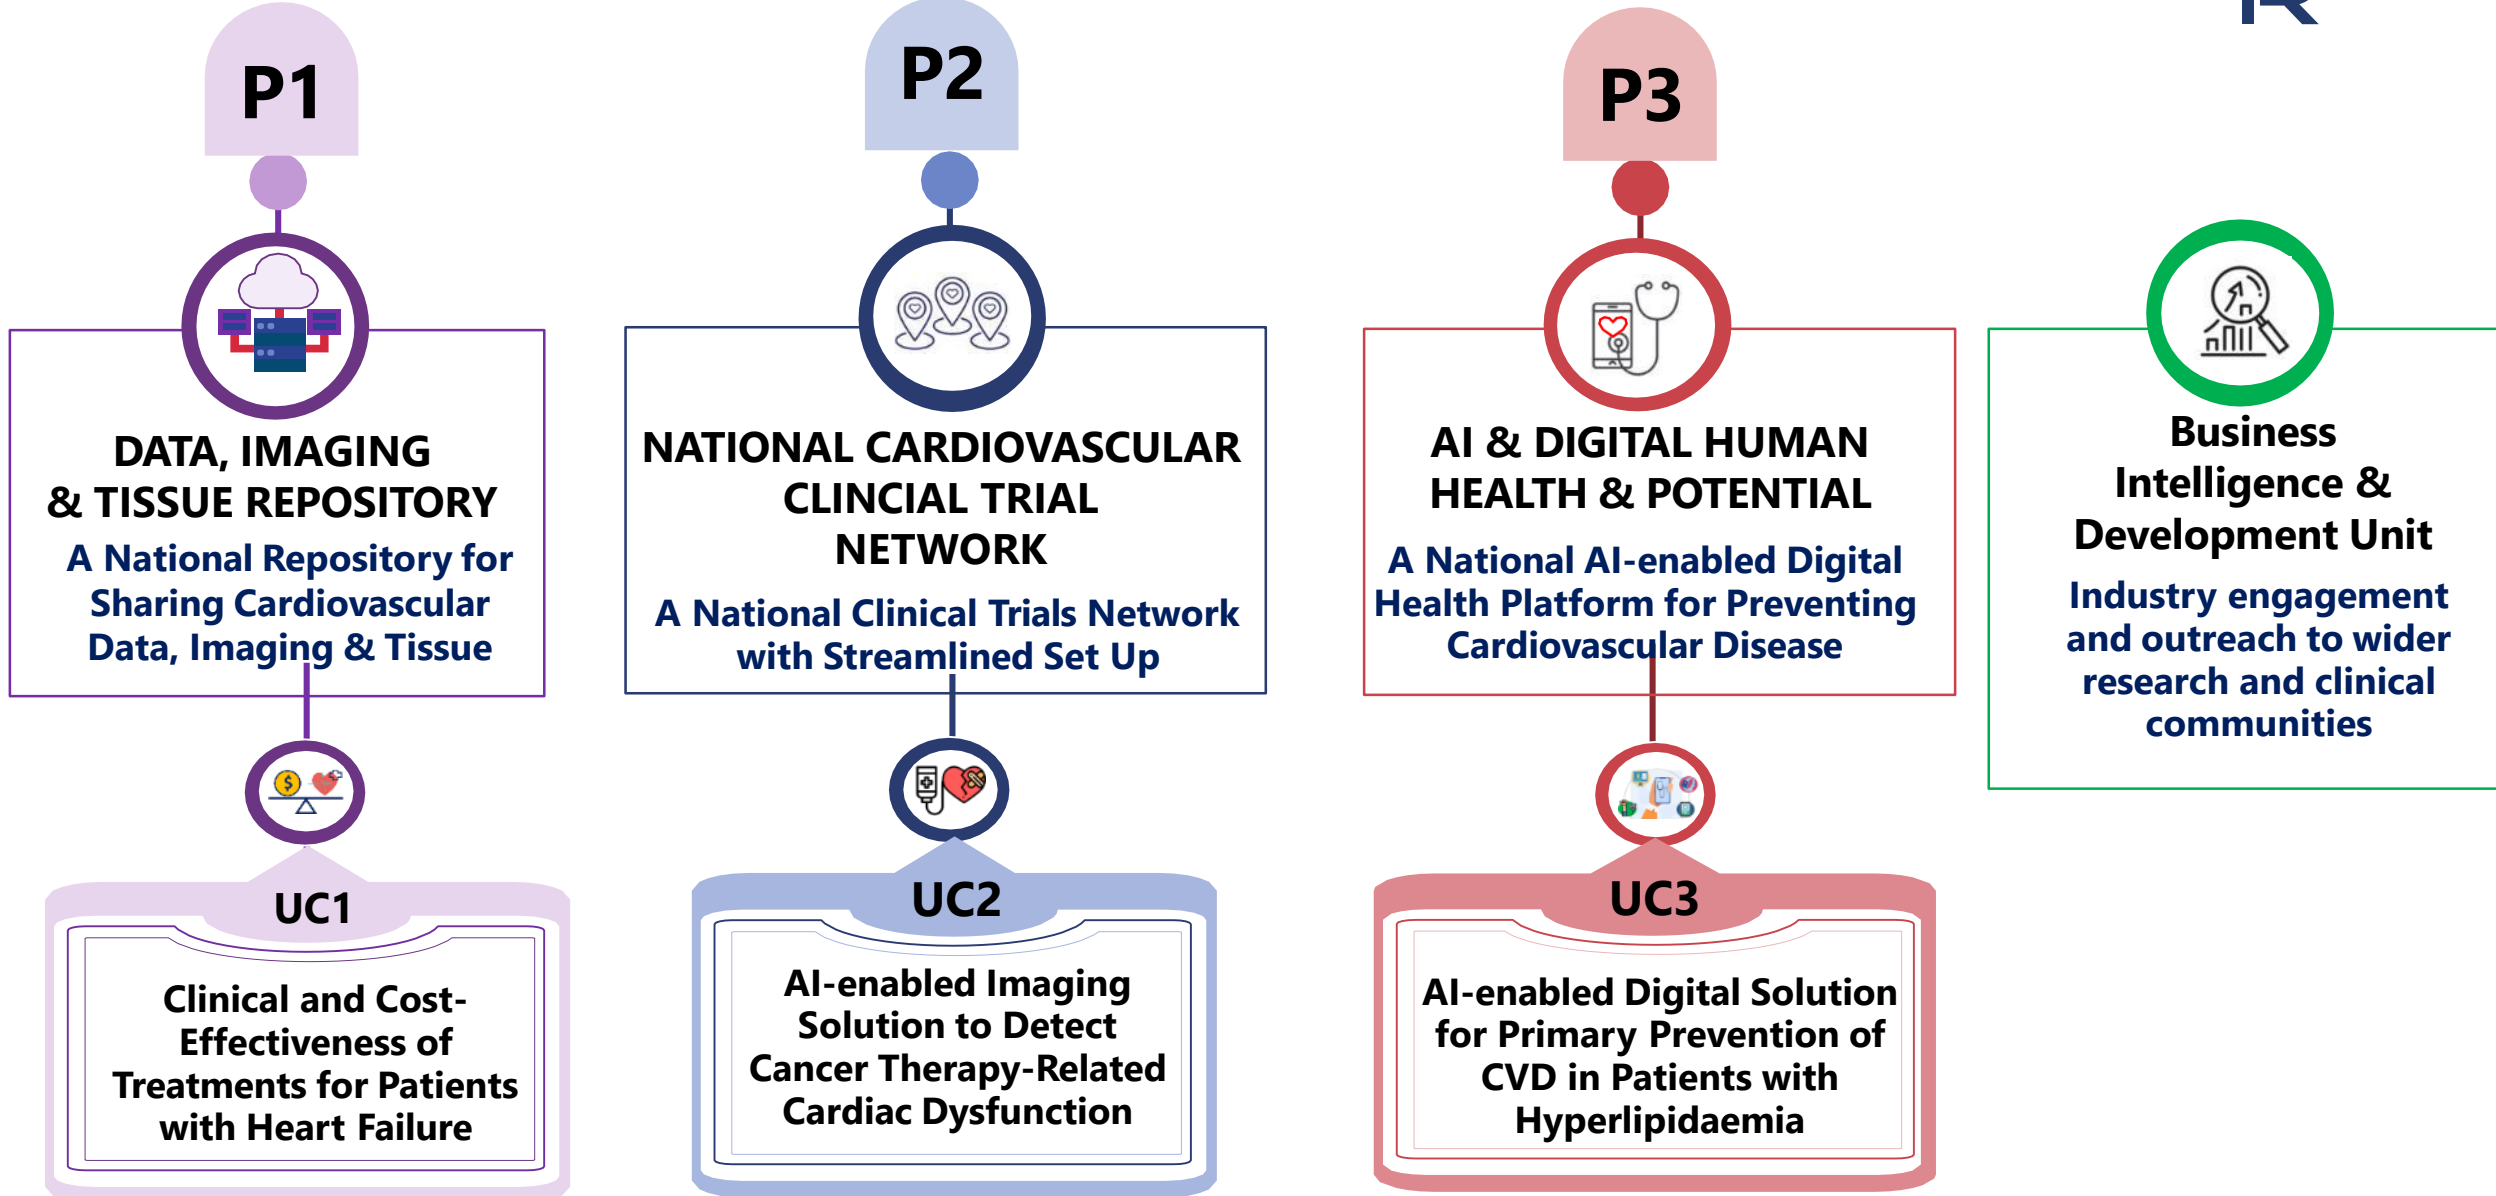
P1

DATA, IMAGING & TISSUE REPOSITORY

A National Repository for Sharing Cardiovascular Data, Imaging & Tissue

UC1

Clinical and Cost-Effectiveness of Treatments for Patients with Heart Failure

P2

NATIONAL CARDIOVASCULAR CLINCIAL TRIAL NETWORK

A National Clinical Trials Network with Streamlined Set Up

UC2

AI-enabled Imaging Solution to Detect Cancer Therapy-Related Cardiac Dysfunction

P3

AI & DIGITAL HUMAN HEALTH & POTENTIAL

A National AI-enabled Digital Health Platform for Preventing Cardiovascular Disease

UC3

AI-enabled Digital Solution for Primary Prevention of CVD in Patients with Hyperlipidaemia

Business Intelligence & Development Unit

Industry engagement and outreach to wider research and clinical communities